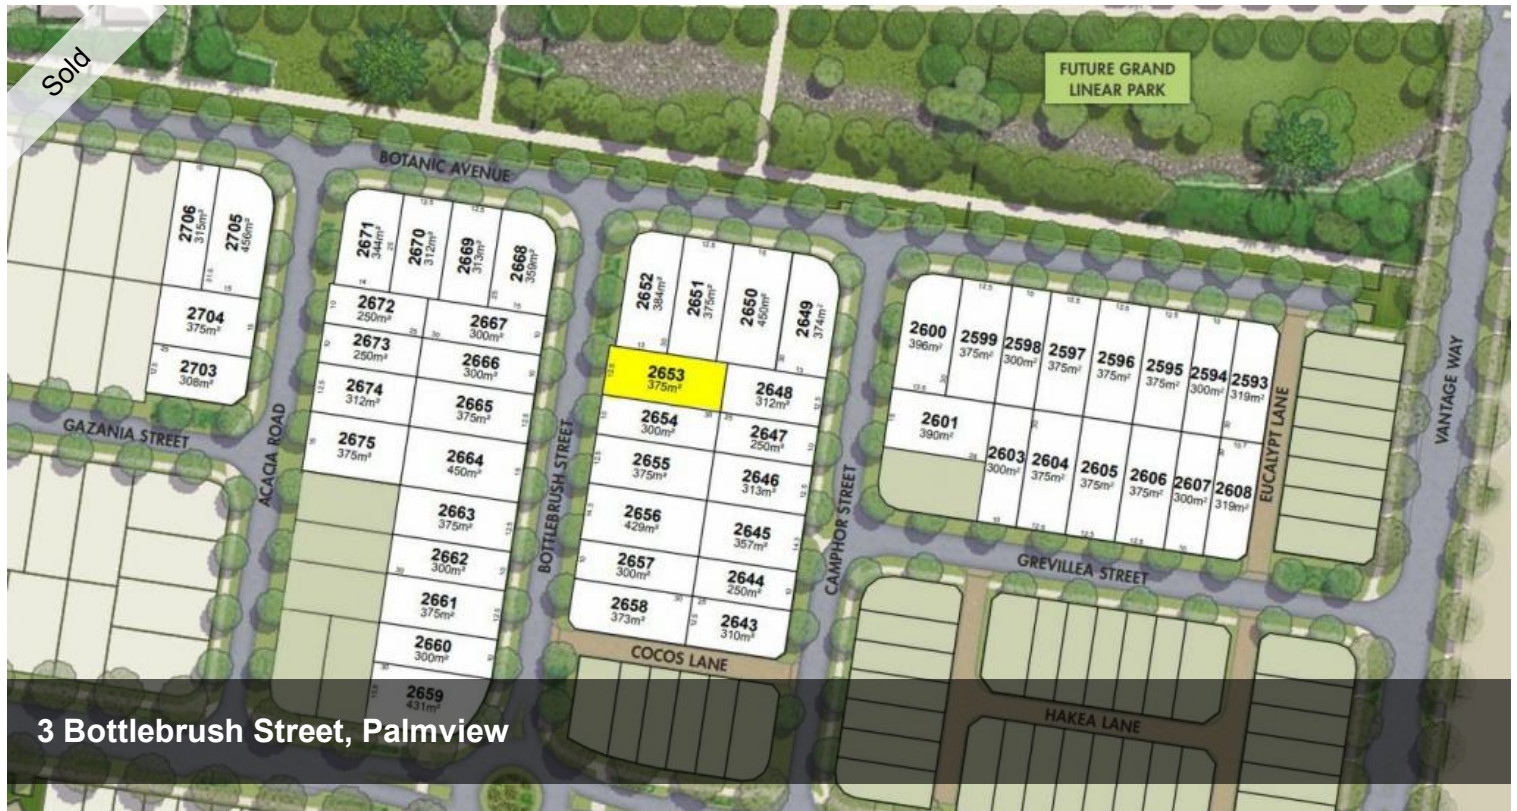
Sold

FUTURE GRAND LINEAR PARK

BOTANIC AVENUE

2706 315m²
2705 450m²
2704 375m²
2703 308m²

2671 344m²
2670 312m²
2669 313m²
2668 359m²
2672 250m²
2667 300m²
2673 250m²
2666 300m²
2674 312m²
2665 375m²
2675 375m²
2664 450m²
2663 375m²
2662 300m²
2661 375m²
2660 300m²
2659 431m²

2652 384m²
2651 375m²
2650 450m²
2649 374m²
2653 375m²
2648 312m²
2654 300m²
2647 250m²
2655 375m²
2646 313m²
2656 429m²
2645 357m²
2657 300m²
2644 250m²
2658 373m²
2643 310m²

2600 396m²
2599 375m²
2598 300m²
2597 375m²
2596 375m²
2595 375m²
2594 300m²
2593 319m²
2601 390m²
2603 300m²
2604 375m²
2605 375m²
2606 375m²
2607 300m²
2608 319m²

GAZANIA STREET
ACACIA ROAD
BOTTLEBRUSH STREET
CAMPHOR STREET
EUCALYPT LANE
VANTAGE WAY
GREVILLEA STREET
COCOS LANE
HAKEA LANE

3 Bottlebrush Street, Palmview